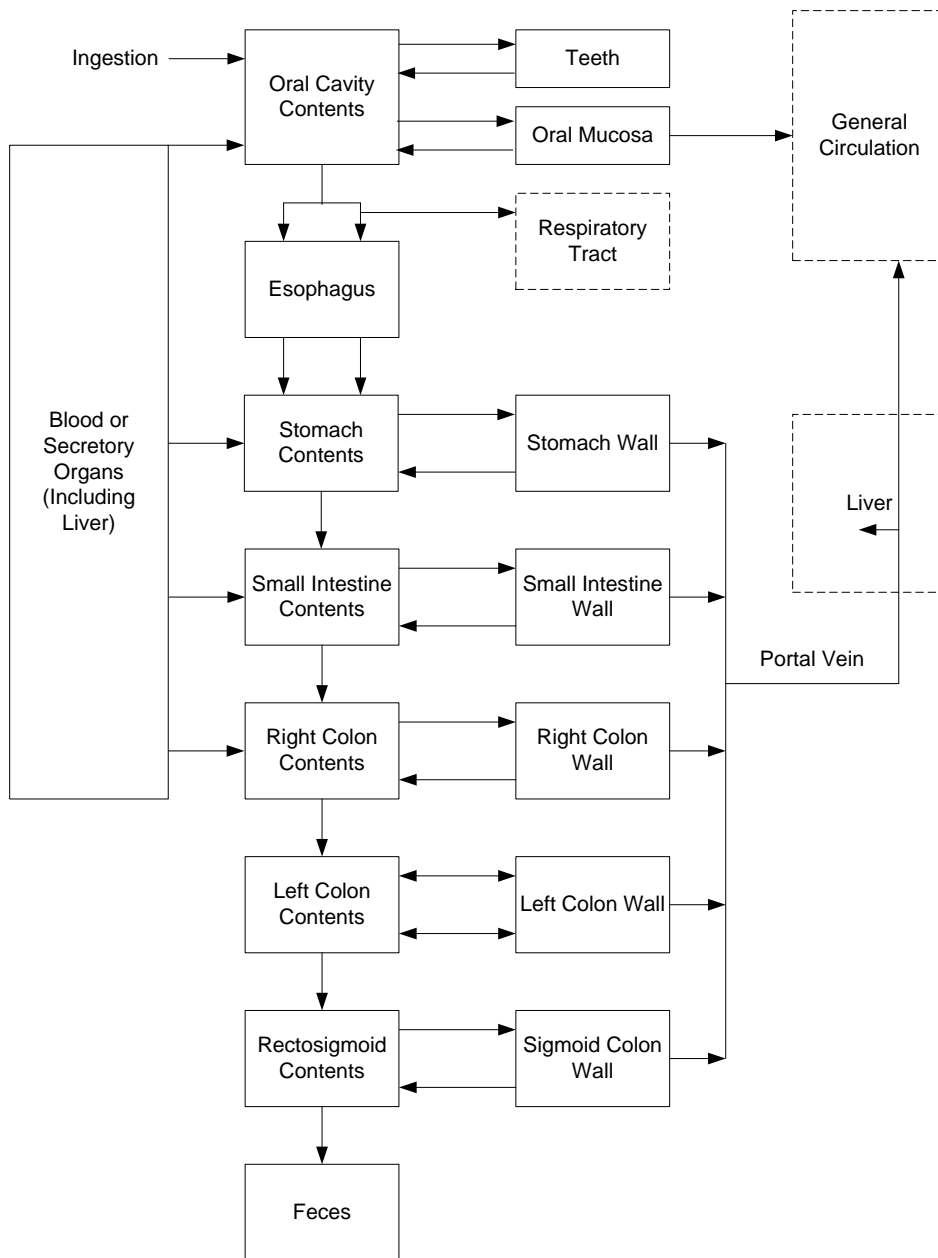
Ingestion

Oral Cavity Contents

Teeth

Oral Mucosa

General Circulation

Respiratory Tract

Esophagus

Blood or Secretory Organs (Including Liver)

Stomach Contents

Stomach Wall

Liver

Small Intestine Contents

Small Intestine Wall

Portal Vein

Right Colon Contents

Right Colon Wall

Left Colon Contents

Left Colon Wall

Rectosigmoid Contents

Sigmoid Colon Wall

Feces